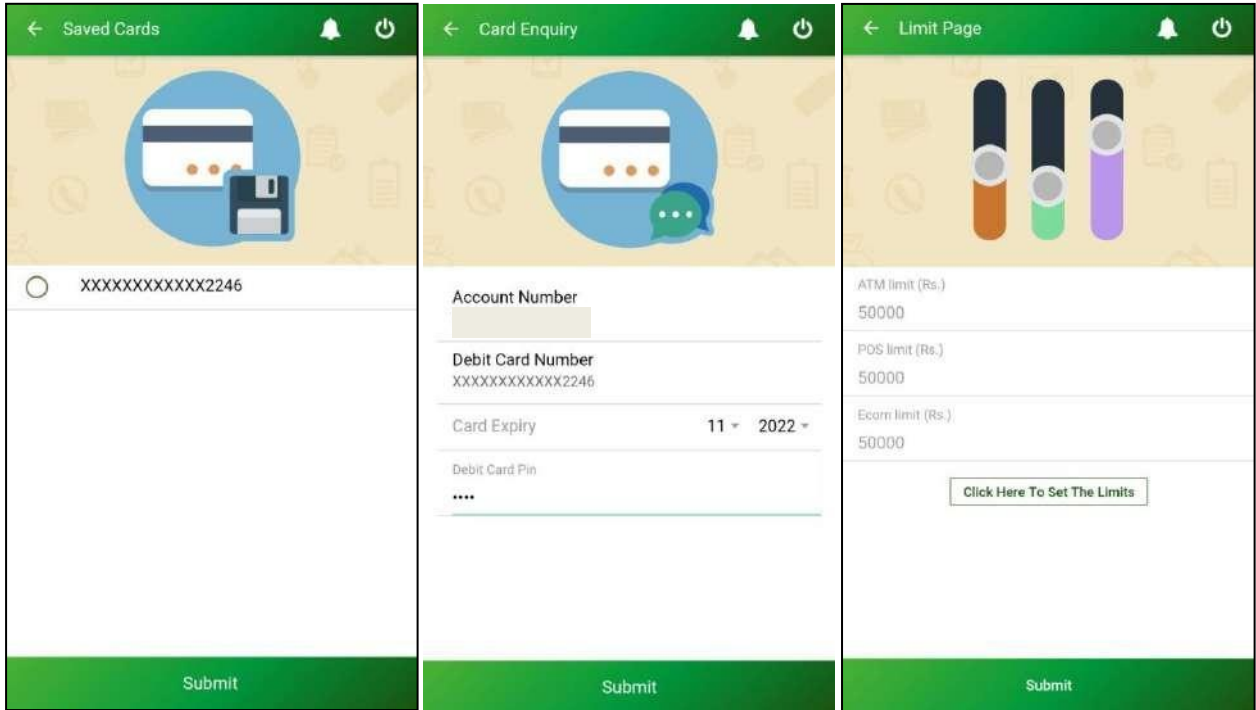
← Saved Cards

XXXXXXXXXXXX2246

Submit

← Card Enquiry

Account Number

Debit Card Number
XXXXXXXXXXXX2246

Card Expiry 11 2022

Debit Card Pin
••••

Submit

← Limit Page

ATM limit (Rs.)
50000

POS limit (Rs.)
50000

Ecom limit (Rs.)
50000

Click Here To Set The Limits

Submit